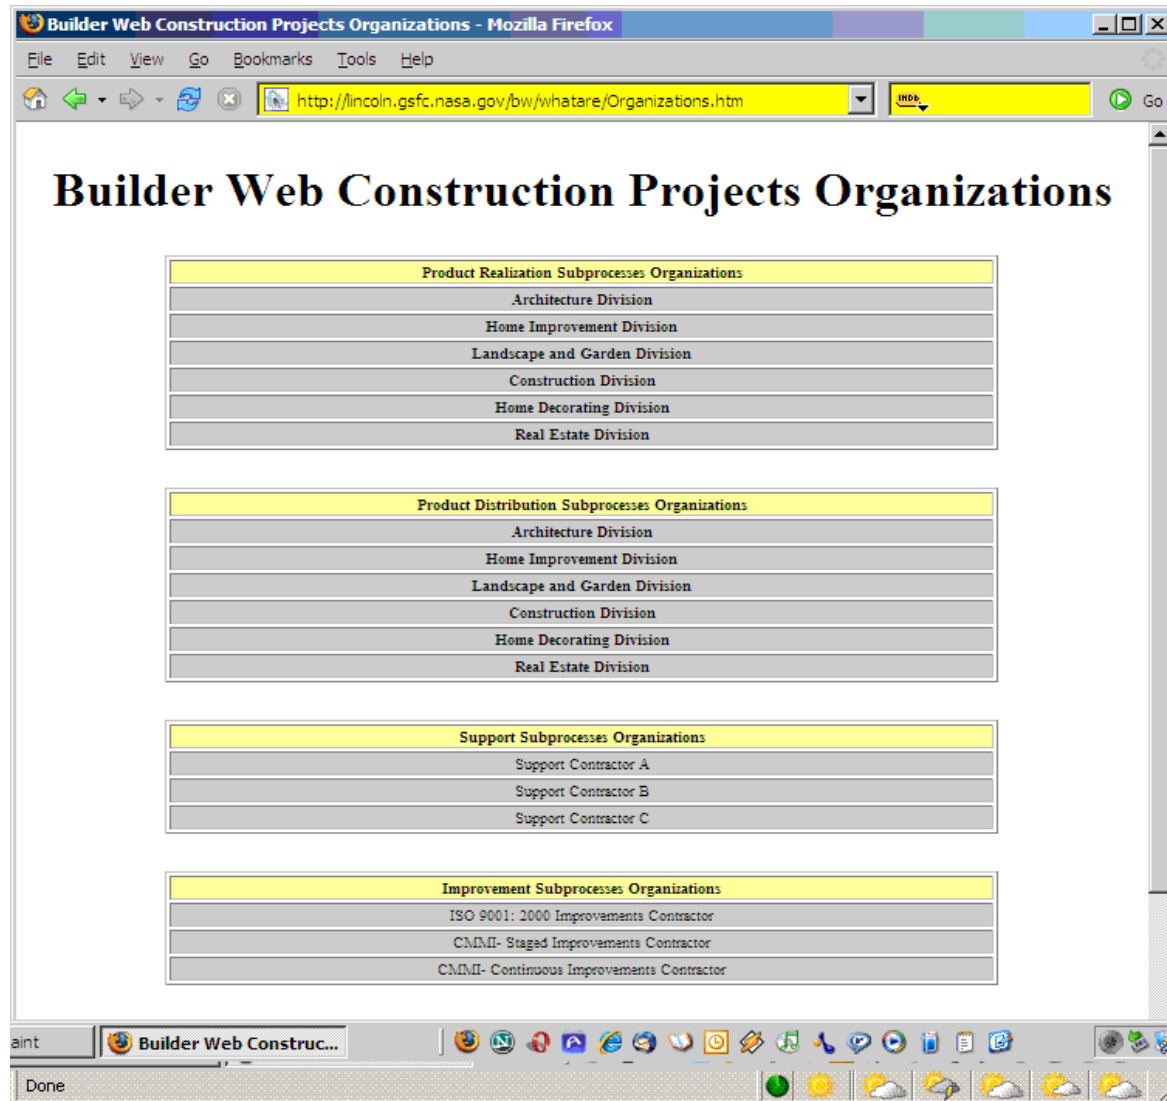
Builder Web Construction Projects Organizations - Mozilla Firefox

File Edit View Go Bookmarks Tools Help

http://lincoln.gsfc.nasa.gov/bw/whatare/Organizations.htm

Go

# Builder Web Construction Projects Organizations

| Product Realization Subprocesses Organizations |
|---|
| Architecture Division |
| Home Improvement Division |
| Landscape and Garden Division |
| Construction Division |
| Home Decorating Division |
| Real Estate Division |

| Product Distribution Subprocesses Organizations |
|---|
| Architecture Division |
| Home Improvement Division |
| Landscape and Garden Division |
| Construction Division |
| Home Decorating Division |
| Real Estate Division |

| Support Subprocesses Organizations |
|---|
| Support Contractor A |
| Support Contractor B |
| Support Contractor C |

| Improvement Subprocesses Organizations |
|---|
| ISO 9001: 2000 Improvements Contractor |
| CMMI- Staged Improvements Contractor |
| CMMI- Continuous Improvements Contractor |

aint

Builder Web Construc...

Done